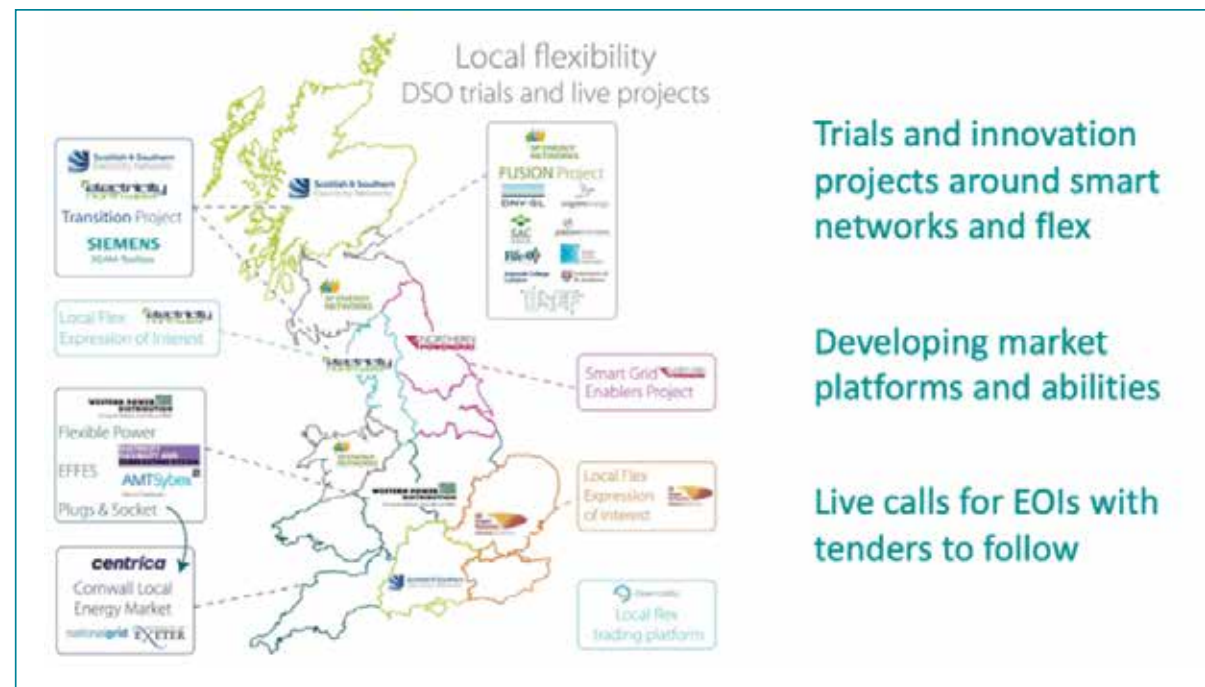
Local flexibility
DSO trials and live projects

Scottish & Southern Electricity Networks
electricity north west
Transition Project
SIEMENS
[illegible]

Scottish & Southern Electricity Networks

SP ENERGY NETWORKS
FUSION Project
DNV·GL
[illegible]
SAC
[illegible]
Fife
Imperial College London
University of St Andrews
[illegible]

SP ENERGY NETWORKS

Local Flex electricity north west
Expression of Interest

electricity north west

NORTHERN POWERGRID

Smart Grid
Enablers Project

WESTERN POWER DISTRIBUTION
Flexible Power
EFFES
AMTSybex
Plugs & Socket

SP ENERGY NETWORKS

WESTERN POWER DISTRIBUTION

Local Flex
Expression of Interest

UK Power Networks

centrica
Cornwall Local Energy Market
nationalgrid EXETER

Scottish & Southern Electricity Networks

Local flex
trading platforms

Trials and innovation projects around smart networks and flex

Developing market platforms and abilities

Live calls for EOIs with tenders to follow